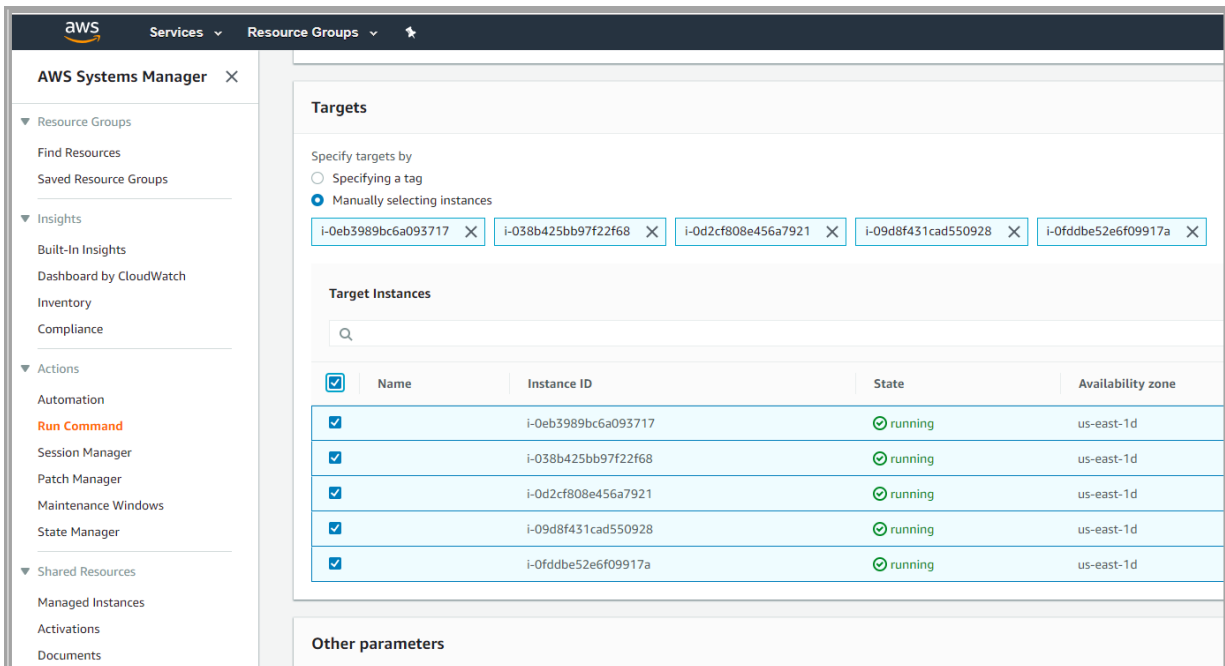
aws Services Resource Groups

AWS Systems Manager ✕

Resource Groups
Find Resources
Saved Resource Groups

Insights
Built-In Insights
Dashboard by CloudWatch
Inventory
Compliance

Actions
Automation
Run Command
Session Manager
Patch Manager
Maintenance Windows
State Manager

Shared Resources
Managed Instances
Activations
Documents

Targets

Specify targets by
Specifying a tag
Manually selecting instances

i-0eb3989bc6a093717 ✕ i-038b425bb97f22f68 ✕ i-0d2cf808e456a7921 ✕ i-09d8f431cad550928 ✕ i-0fddbe52e6f09917a ✕

Target Instances

| | Name | Instance ID | State | Availability zone |
|---|---|---|---|---|
| | | i-0eb3989bc6a093717 | running | us-east-1d |
| | | i-038b425bb97f22f68 | running | us-east-1d |
| | | i-0d2cf808e456a7921 | running | us-east-1d |
| | | i-09d8f431cad550928 | running | us-east-1d |
| | | i-0fddbe52e6f09917a | running | us-east-1d |

Other parameters